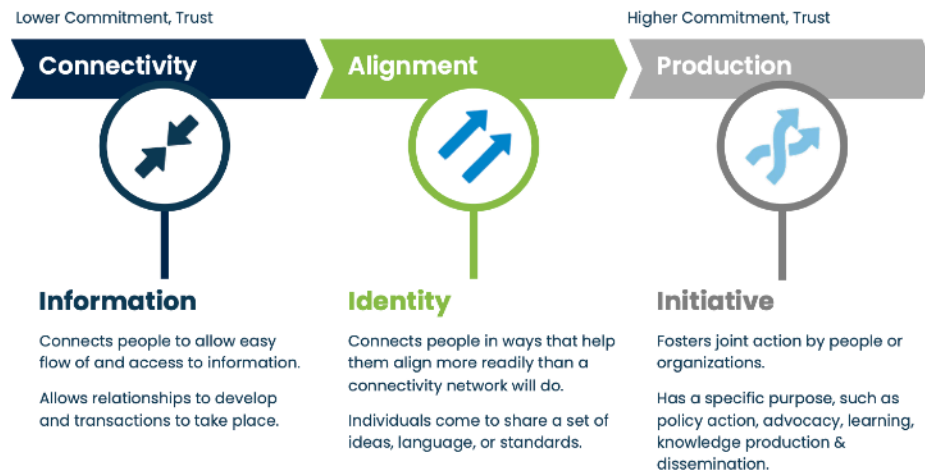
Lower Commitment, Trust

Higher Commitment, Trust

Connectivity

Alignment

Production

Information

Connects people to allow easy flow of and access to information.

Allows relationships to develop and transactions to take place.

Identity

Connects people in ways that help them align more readily than a connectivity network will do.

Individuals come to share a set of ideas, language, or standards.

Initiative

Fosters joint action by people or organizations.

Has a specific purpose, such as policy action, advocacy, learning, knowledge production & dissemination.